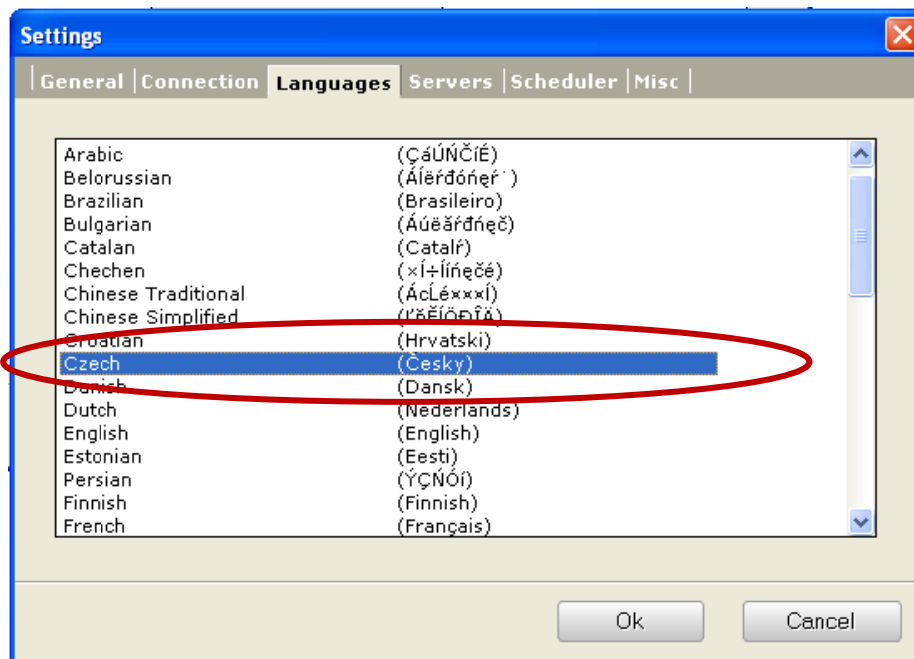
Settings

General | Connection | Languages | Servers | Scheduler | Misc

| | |
|---|---|
| Arabic | (ÇáÚŃČíÉ) |
| Belorussian | (Áĺëŕđóńęŕ˙) |
| Brazilian | (Brasileiro) |
| Bulgarian | (Áúëăŕđńęč) |
| Catalan | (Catalŕ) |
| Chechen | (×Í÷ÍíńęčĺÉ) |
| Chinese Traditional | (ÁcĹé×××í) |
| Chinese Simplified | (ĽőĚÍÖĐÎÄ) |
| Croatian | (Hrvatski) |
| Czech | (Česky) |
| Danish | (Dansk) |
| Dutch | (Nederlands) |
| English | (English) |
| Estonian | (Eesti) |
| Persian | (ÝÇŃÓí) |
| Finnish | (Finnish) |
| French | (Français) |

Ok Cancel